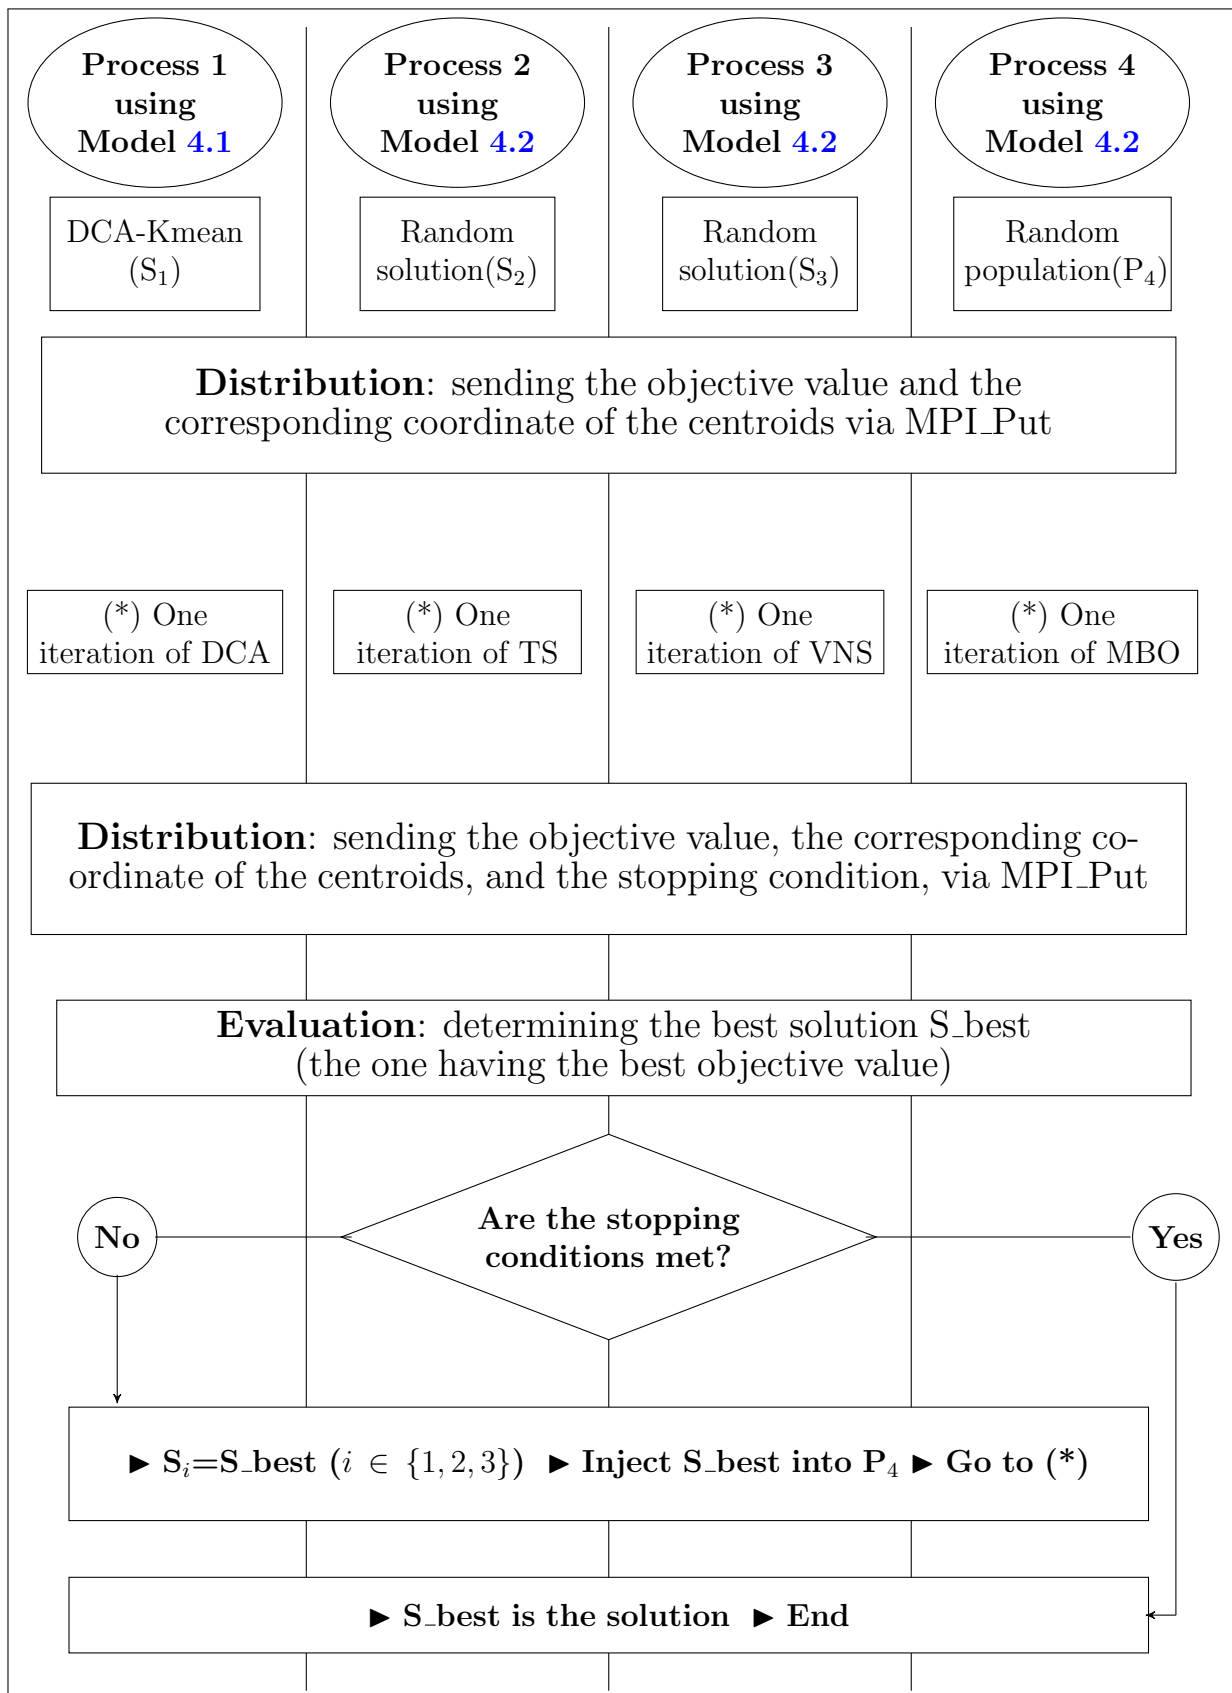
Process 1 using Model 4.1

Process 2 using Model 4.2

Process 3 using Model 4.2

Process 4 using Model 4.2

DCA-Kmean ($S_1$)

Random solution($S_2$)

Random solution($S_3$)

Random population($P_4$)

**Distribution**: sending the objective value and the corresponding coordinate of the centroids via MPI_Put

(*) One iteration of DCA

(*) One iteration of TS

(*) One iteration of VNS

(*) One iteration of MBO

**Distribution**: sending the objective value, the corresponding coordinate of the centroids, and the stopping condition, via MPI_Put

**Evaluation**: determining the best solution S_best (the one having the best objective value)

No

Are the stopping conditions met?

Yes

▶ $S_i$=S_best ($i \in \{1,2,3\}$) ▶ Inject S_best into $P_4$ ▶ Go to (*)

▶ S_best is the solution ▶ End